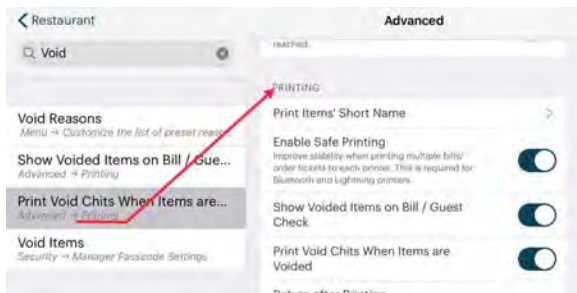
Restaurant

Void

Void Reasons
Menu → Customize the list of preset reas...

Show Voided Items on Bill / Gue...
Advanced → Printing

Print Void Chits When Items are...
Advanced → Printing

Void Items
Security → Manager Passcode Settings

Advanced

reached.

PRINTING

Print Items' Short Name

Enable Safe Printing
Improve stability when printing multiple bills/order tickets to each printer. This is required for Bluetooth and Lightning printers.

Show Voided Items on Bill / Guest Check

Print Void Chits When Items are Voided

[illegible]